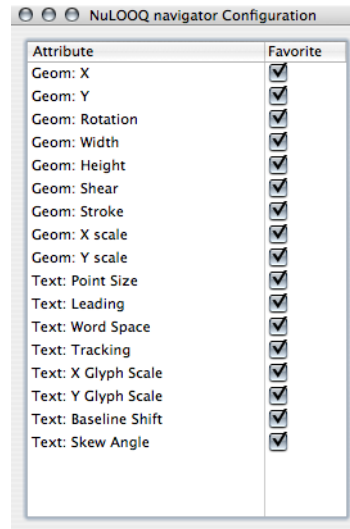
NuLOOQ navigator Configuration

| Attribute | Favorite |
|---|---|
| Geom: X | ☑ |
| Geom: Y | ☑ |
| Geom: Rotation | ☑ |
| Geom: Width | ☑ |
| Geom: Height | ☑ |
| Geom: Shear | ☑ |
| Geom: Stroke | ☑ |
| Geom: X scale | ☑ |
| Geom: Y scale | ☑ |
| Text: Point Size | ☑ |
| Text: Leading | ☑ |
| Text: Word Space | ☑ |
| Text: Tracking | ☑ |
| Text: X Glyph Scale | ☑ |
| Text: Y Glyph Scale | ☑ |
| Text: Baseline Shift | ☑ |
| Text: Skew Angle | ☑ |